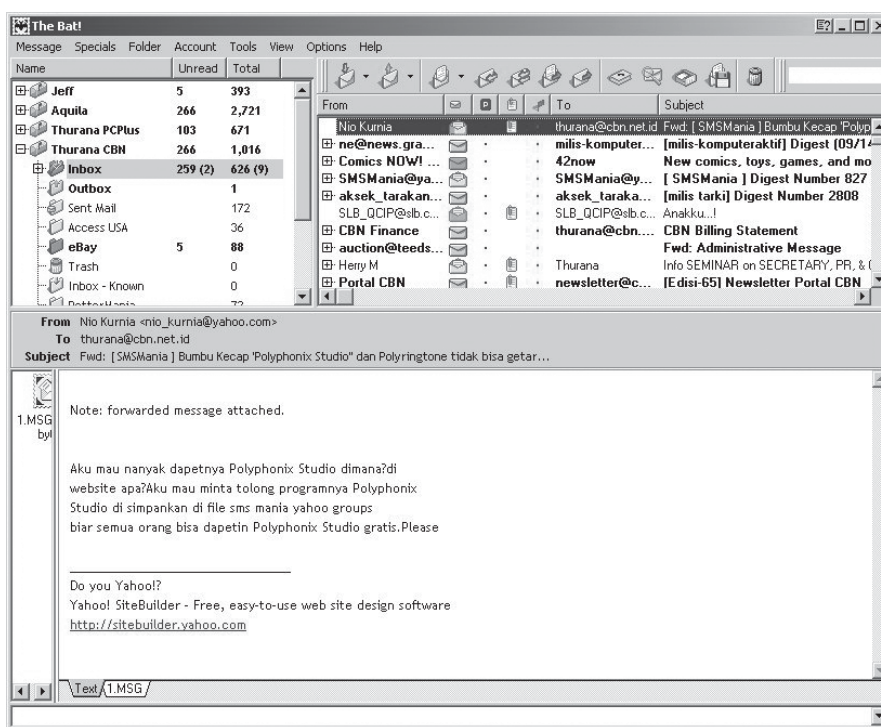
The Bat!

Message Specials Folder Account Tools View Options Help

| Name | Unread | Total |
|---|---|---|
| Jeff | 5 | 393 |
| Aquila | 266 | 2,721 |
| Thurana PCPlus | 103 | 671 |
| Thurana CBN | 266 | 1,016 |
| Inbox | 259 (2) | 626 (9) |
| Outbox | | 1 |
| Sent Mail | | 172 |
| Access USA | | 36 |
| eBay | 5 | 88 |
| Trash | | 0 |
| Inbox - Known | | 0 |
| PotterMania | | 72 |

| From | To | Subject |
|---|---|---|
| Nio Kurnia | thurana@cbn.net.id | Fwd: [ SMSMania ] Bumbu Kecap 'Polyp |
| ne@news.gra... | milis-komputer... | [milis-komputeraktif] Digest (09/1 |
| Comics NOW! ... | 42now | New comics, toys, games, and mo |
| SMSMania@ya... | SMSMania@y... | [ SMSMania ] Digest Number 827 |
| aksek_tarakan... | aksek_taraka... | [milis tarki] Digest Number 2808 |
| SLB_QCIP@slb.c... | SLB_QCIP@slb.c... | Anakku..! |
| CBN Finance | thurana@cbn.... | CBN Billing Statement |
| auction@teeds... | | Fwd: Administrative Message |
| Herry M | Thurana | Info SEMINAR on SECRETARY, PR, & ( |
| Portal CBN | newsletter@c... | [Edisi-65] Newsletter Portal CBN |

From Nio Kurnia <nio_kurnia@yahoo.com>
To thurana@cbn.net.id
Subject Fwd: [ SMSMania ] Bumbu Kecap 'Polyphonix Studio" dan Polyringtone tidak bisa getar...

1.MSG
by

Note: forwarded message attached.

Aku mau nanyak dapetnya Polyphonix Studio dimana?di website apa?Aku mau minta tolong programnya Polyphonix Studio di simpankan di file sms mania yahoo groups biar semua orang bisa dapetin Polyphonix Studio gratis.Please

Do you Yahoo!?
Yahoo! SiteBuilder - Free, easy-to-use web site design software
http://sitebuilder.yahoo.com

Text 1.MSG